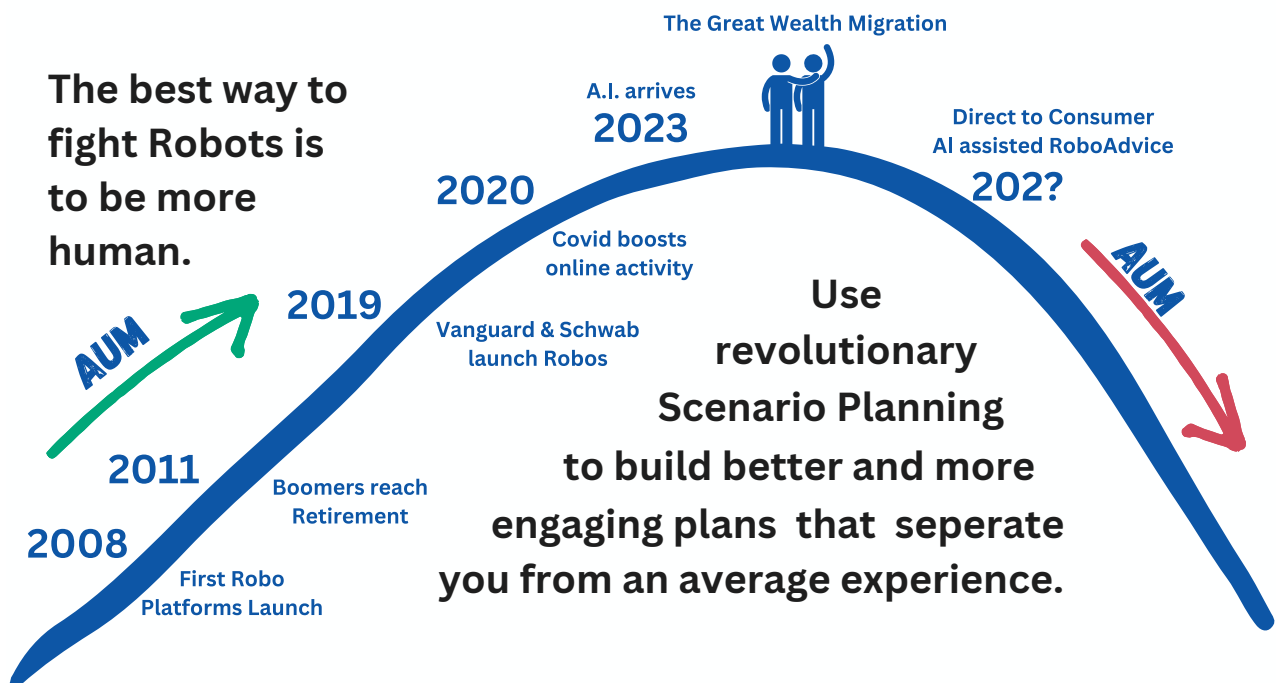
The Great Wealth Migration

The best way to fight Robots is to be more human.

A.I. arrives
2023

Direct to Consumer
AI assisted RoboAdvice
202?

2020

Covid boosts online activity

AUM

2019

Vanguard & Schwab launch Robos

AUM

Use revolutionary Scenario Planning to build better and more engaging plans that seperate you from an average experience.

2011

Boomers reach Retirement

2008

First Robo Platforms Launch